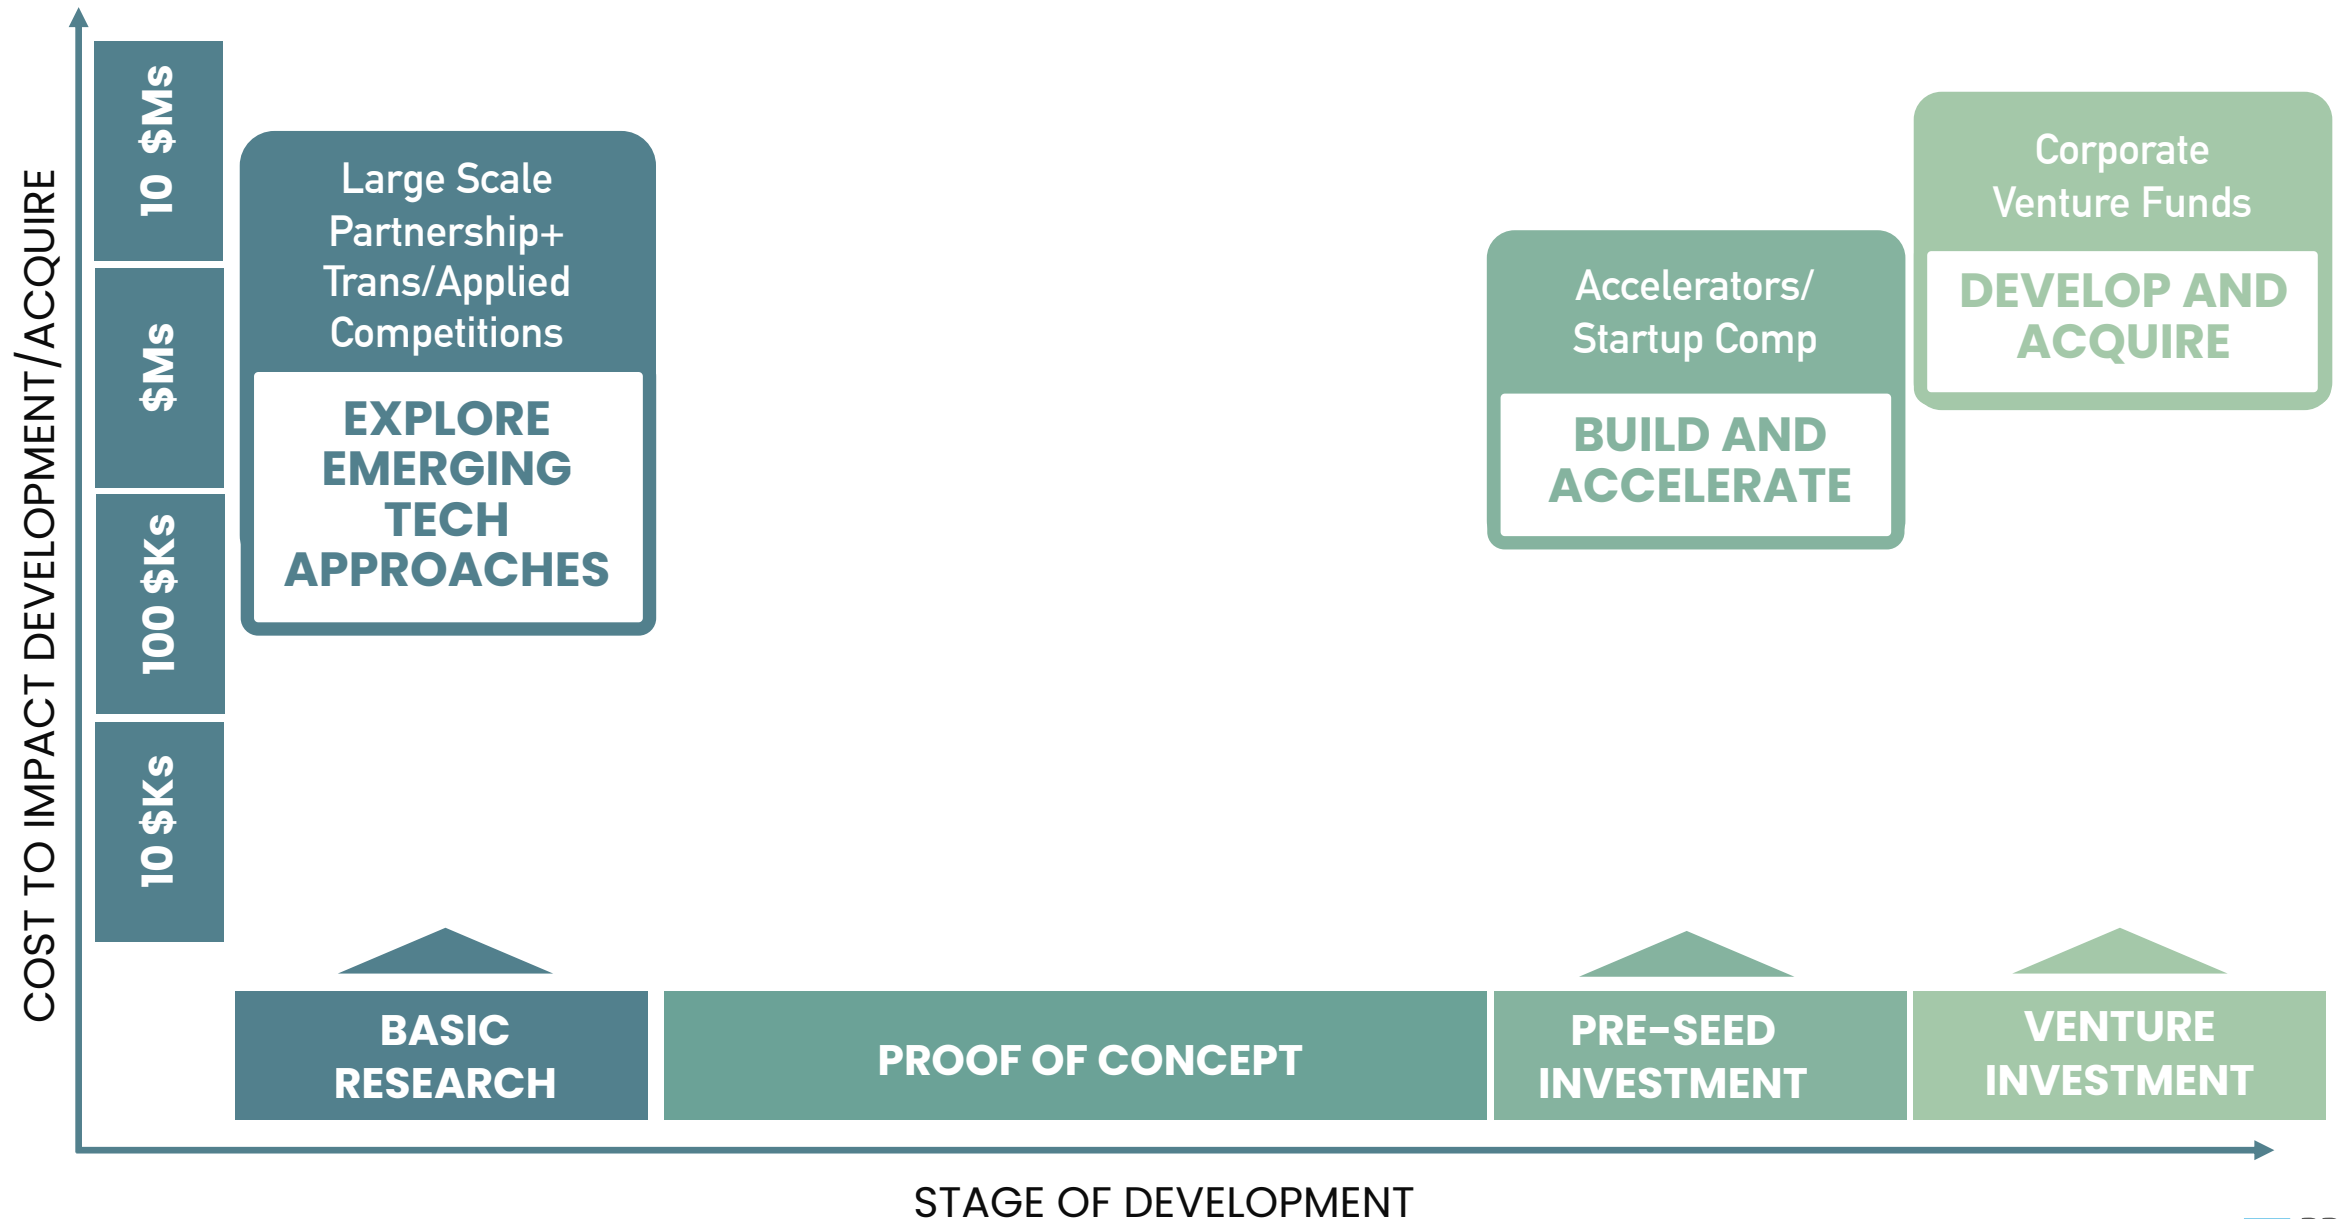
COST TO IMPACT DEVELOPMENT/ACQUIRE

10 $Ms

$Ms

100 $Ks

10 $Ks

Large Scale Partnership+ Trans/Applied Competitions

EXPLORE EMERGING TECH APPROACHES

Accelerators/ Startup Comp

BUILD AND ACCELERATE

Corporate Venture Funds

DEVELOP AND ACQUIRE

BASIC RESEARCH

PROOF OF CONCEPT

PRE-SEED INVESTMENT

VENTURE INVESTMENT

STAGE OF DEVELOPMENT